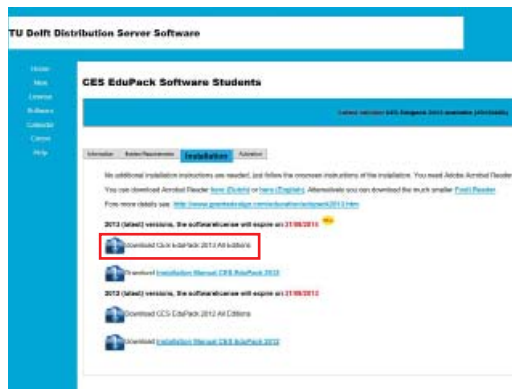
TU Delft Distribution Server Software

Home
Mail
License
Software
Calendar
Contact
Help

CES EduPack Software Students

Latest version CES Edupack 2013 available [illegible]

Information | System Requirements | Installation | Activation

No additional installation instructions are needed, just follow the onscreen instructions of the installation. You need Adobe Acrobat Reader. You can download Acrobat Reader here (Dutch) or here (English). Alternatively you can download the much smaller Foxit Reader.

Fore more details see: http://www.grantadesign.com/education/edupack2013.htm

2013 (latest) versions, the software/license will expire on 31/08/2014 NEW

Download Ces EduPack 2013 All Editions

Download Installation Manual CES EduPack 2013

2012 (latest) versions, the software/license will expire on 31/08/2013

Download CES EduPack 2012 All Editions

Download Installation Manual CES EduPack 2012